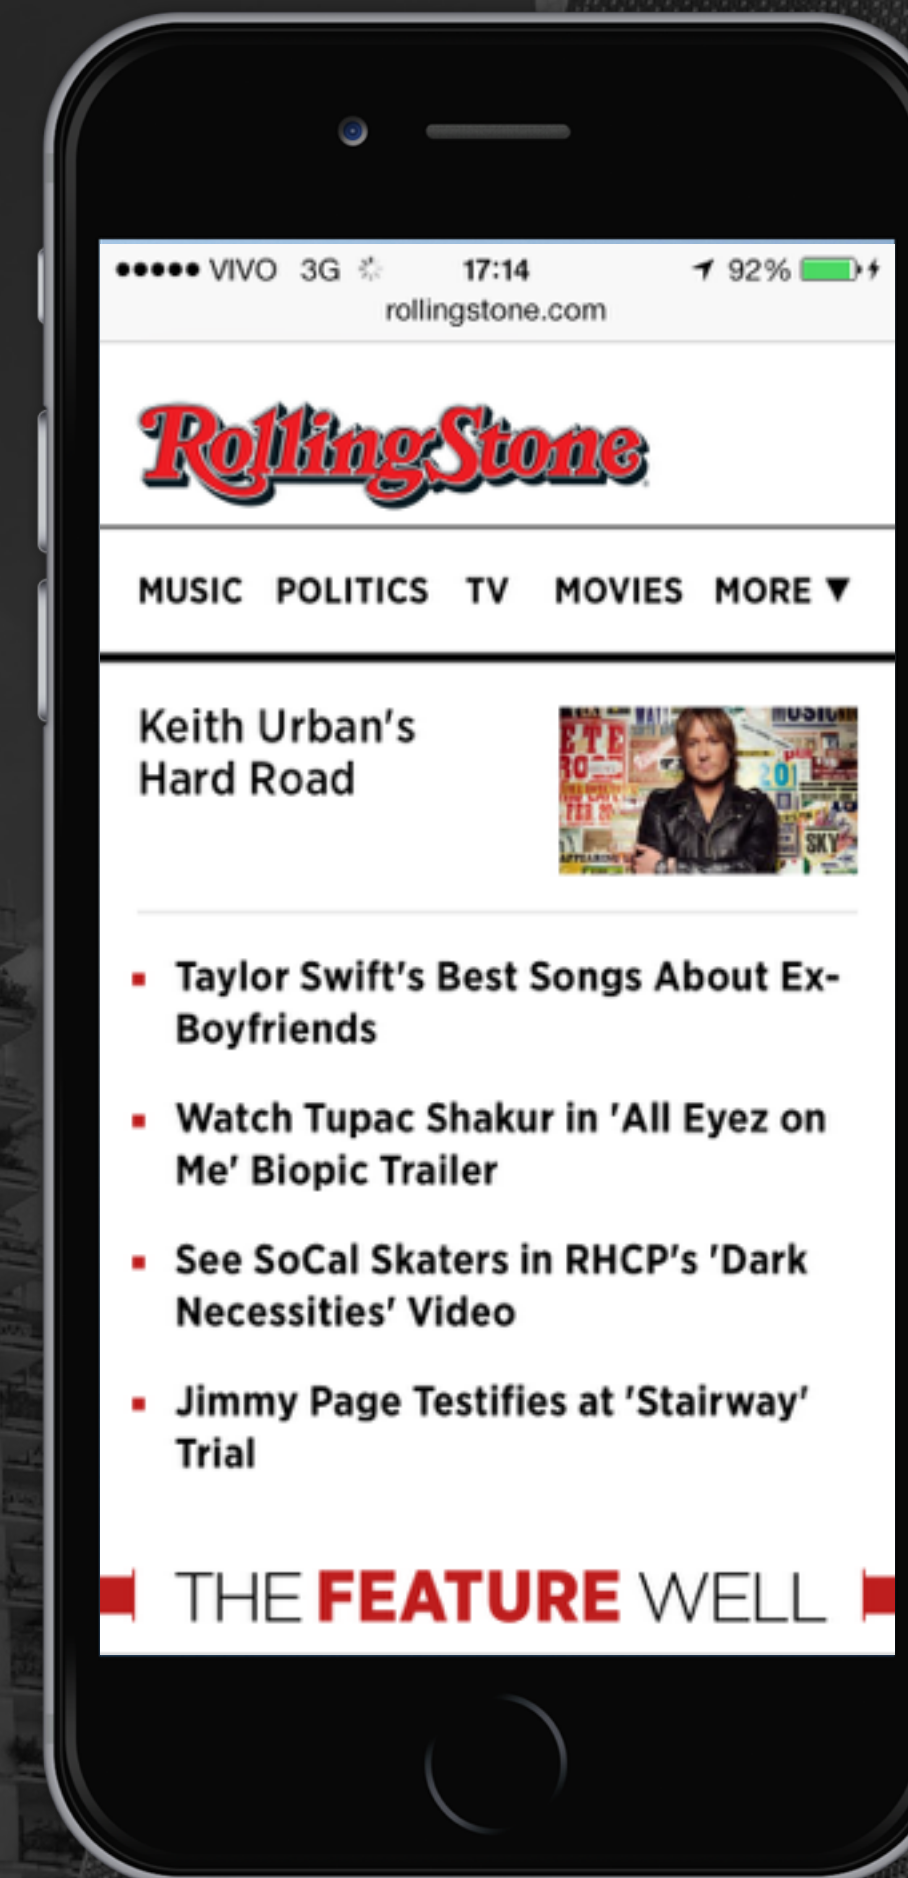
●●●●● VIVO 3G 17:14 92%
rollingstone.com

RollingStone

MUSIC POLITICS TV MOVIES MORE ▼

Keith Urban's Hard Road

- Taylor Swift's Best Songs About Ex-Boyfriends
- Watch Tupac Shakur in 'All Eyez on Me' Biopic Trailer
- See SoCal Skaters in RHCP's 'Dark Necessities' Video
- Jimmy Page Testifies at 'Stairway' Trial

THE FEATURE WELL